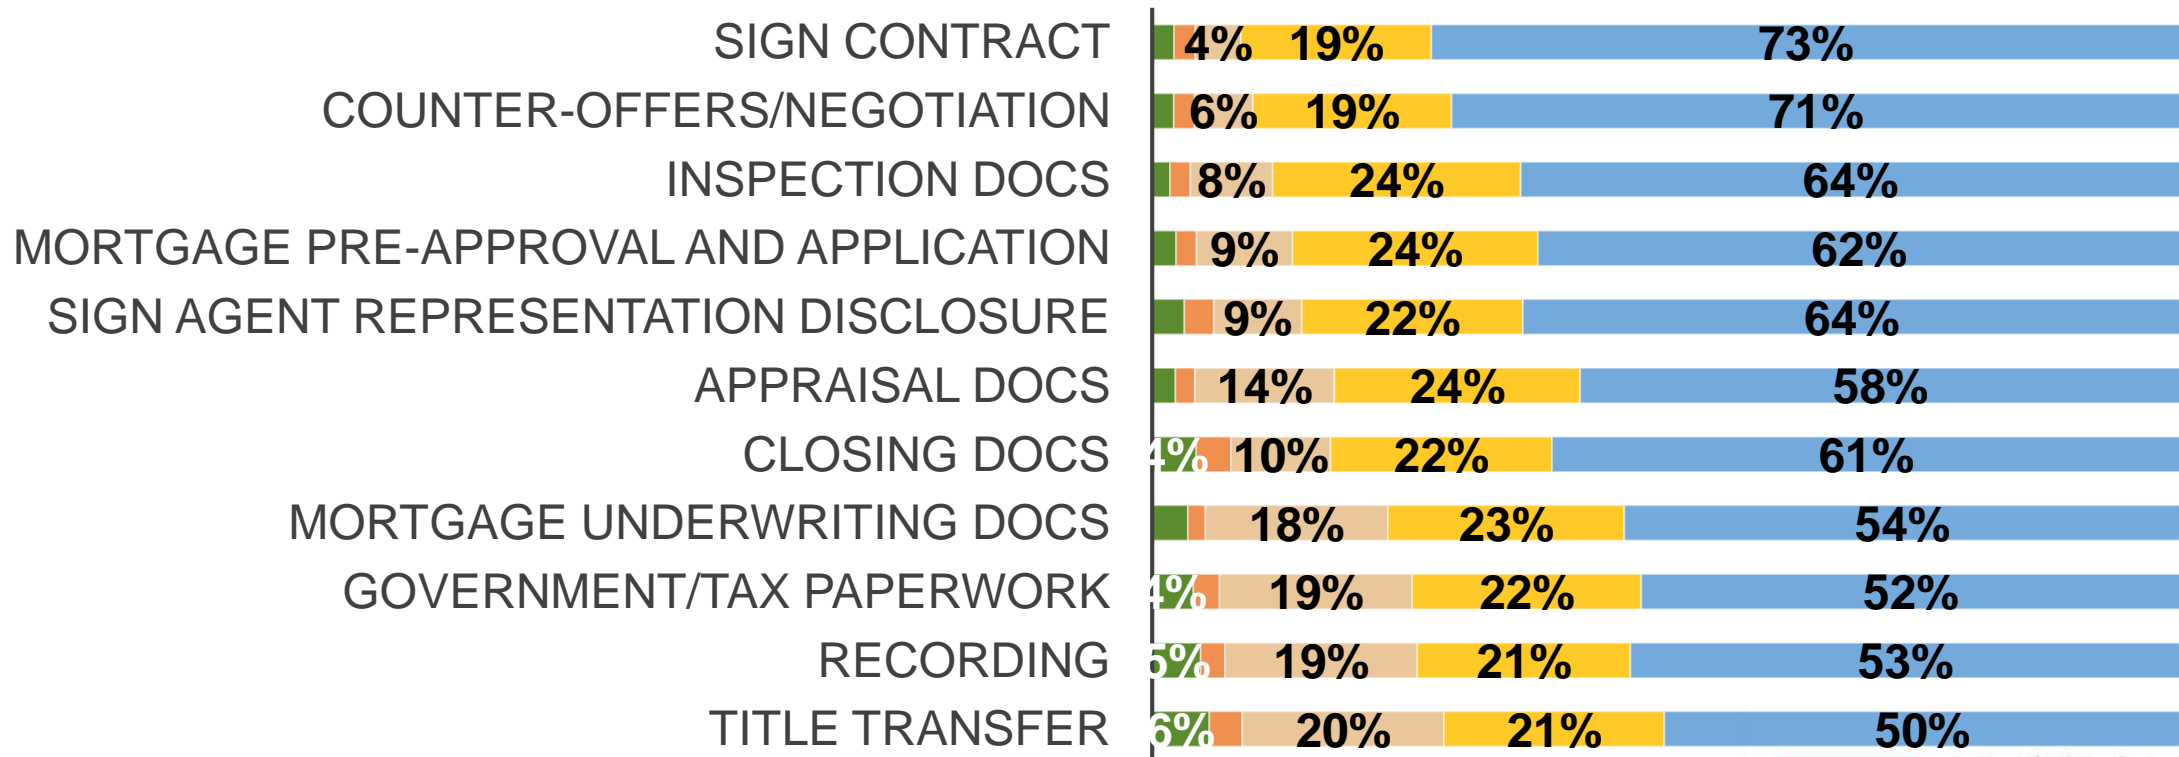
| | | | | |
|---|---|---|---|---|
| SIGN CONTRACT | | 4% | 19% | 73% |
| COUNTER-OFFERS/NEGOTIATION | | 6% | 19% | 71% |
| INSPECTION DOCS | | 8% | 24% | 64% |
| MORTGAGE PRE-APPROVAL AND APPLICATION | | 9% | 24% | 62% |
| SIGN AGENT REPRESENTATION DISCLOSURE | | 9% | 22% | 64% |
| APPRAISAL DOCS | | 14% | 24% | 58% |
| CLOSING DOCS | 4% | 10% | 22% | 61% |
| MORTGAGE UNDERWRITING DOCS | | 18% | 23% | 54% |
| GOVERNMENT/TAX PAPERWORK | 4% | 19% | 22% | 52% |
| RECORDING | 5% | 19% | 21% | 53% |
| TITLE TRANSFER | 6% | 20% | 21% | 50% |